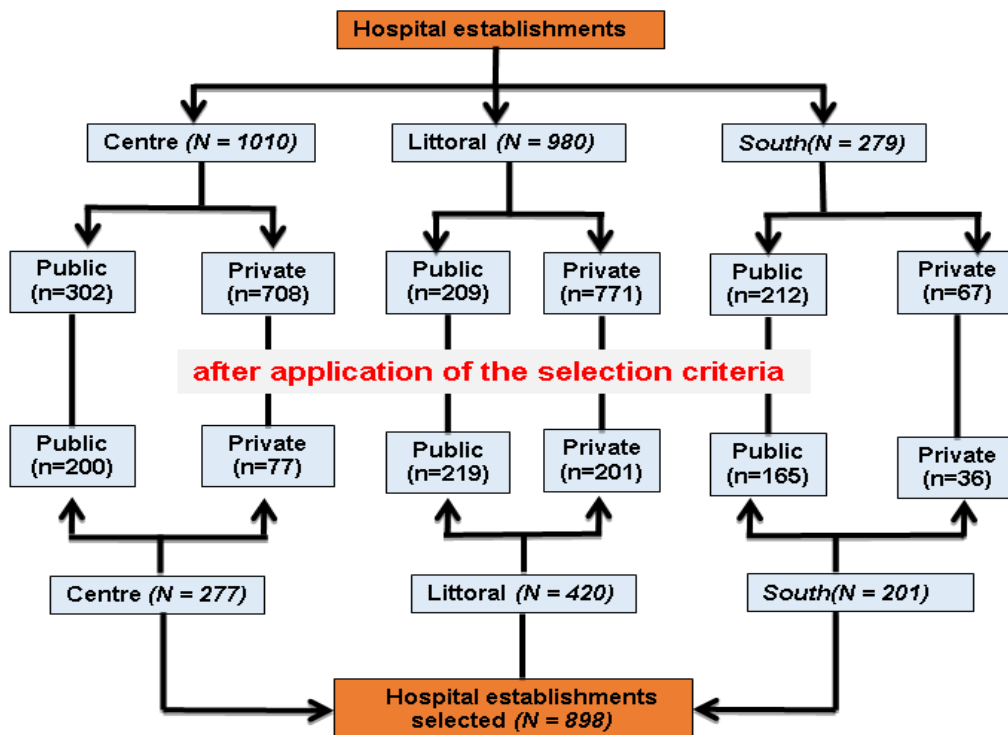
Hospital establishments

Centre (N = 1010)

Littoral (N = 980)

South(N = 279)

Public (n=302)

Private (n=708)

Public (n=209)

Private (n=771)

Public (n=212)

Private (n=67)

after application of the selection criteria

Public (n=200)

Private (n=77)

Public (n=219)

Private (n=201)

Public (n=165)

Private (n=36)

Centre (N = 277)

Littoral (N = 420)

South(N = 201)

Hospital establishments selected (N = 898)